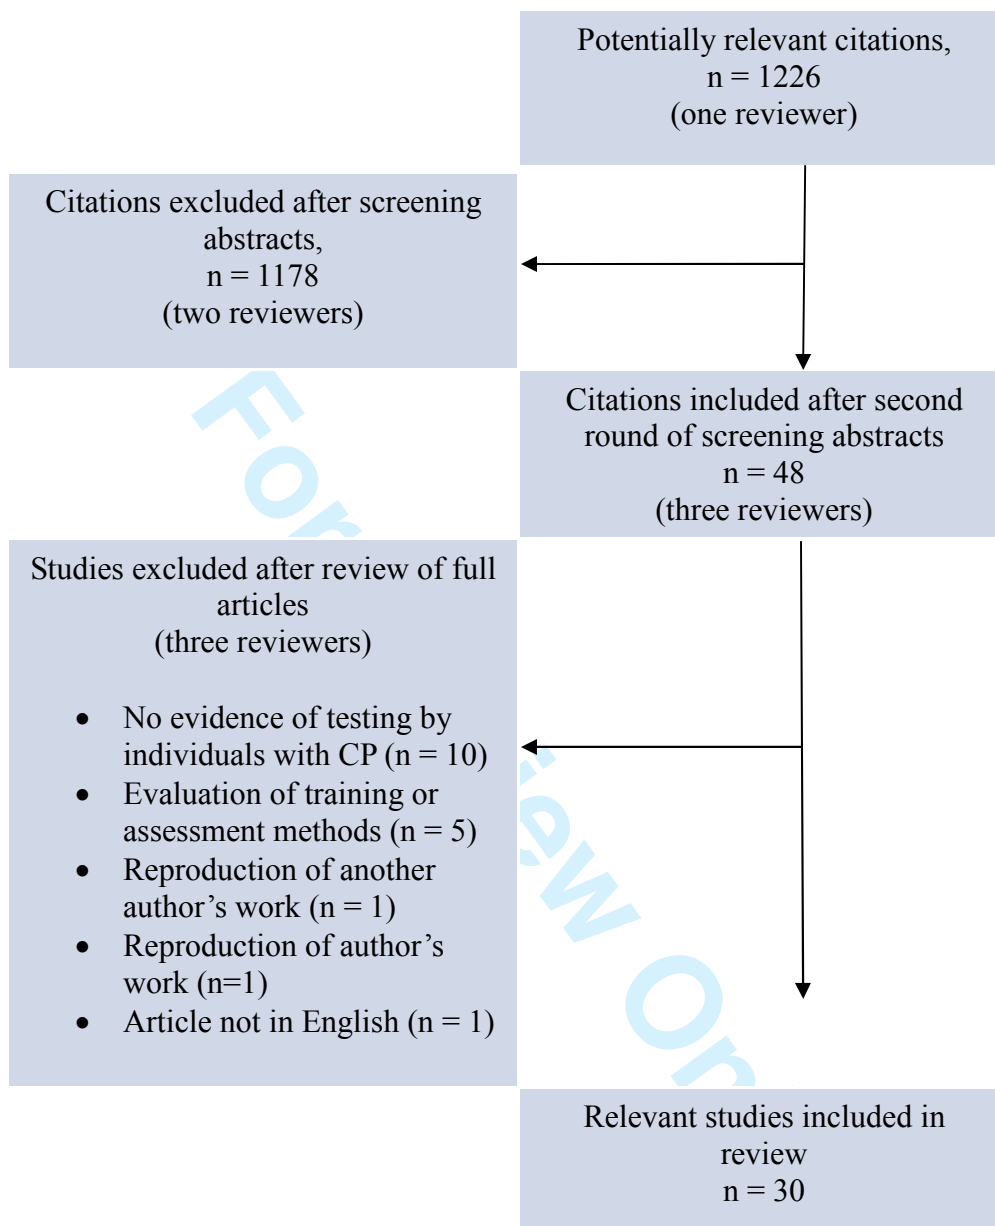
Potentially relevant citations,
n = 1226
(one reviewer)

Citations excluded after screening abstracts,
n = 1178
(two reviewers)

Citations included after second round of screening abstracts
n = 48
(three reviewers)

Studies excluded after review of full articles
(three reviewers)

- No evidence of testing by individuals with CP (n = 10)
- Evaluation of training or assessment methods (n = 5)
- Reproduction of another author's work (n = 1)
- Reproduction of author's work (n=1)
- Article not in English (n = 1)

Relevant studies included in review
n = 30

For Review Or